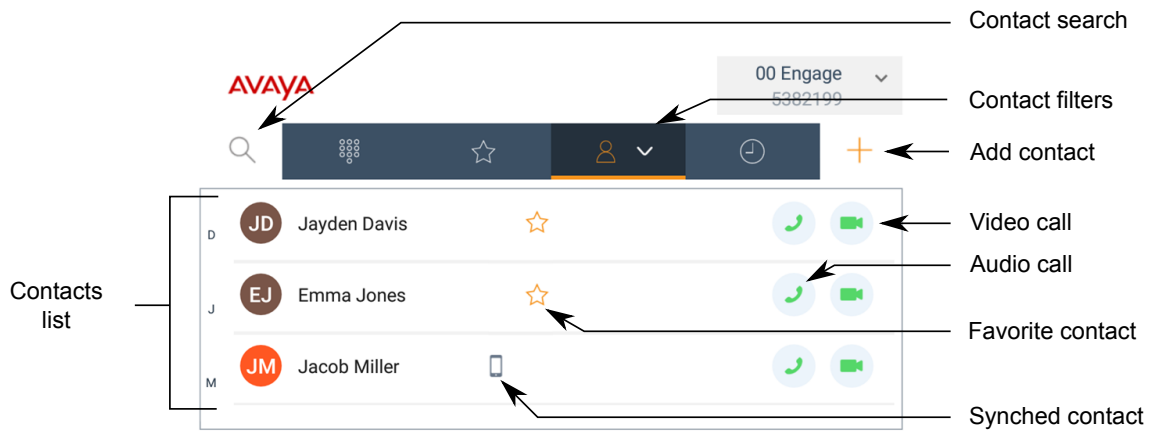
Contact search

AVAYA

00 Engage
5382199

Contact filters

Add contact

JD Jayden Davis

D

Video call

Audio call

Contacts list

J

EJ Emma Jones

Favorite contact

JM Jacob Miller

M

Synched contact